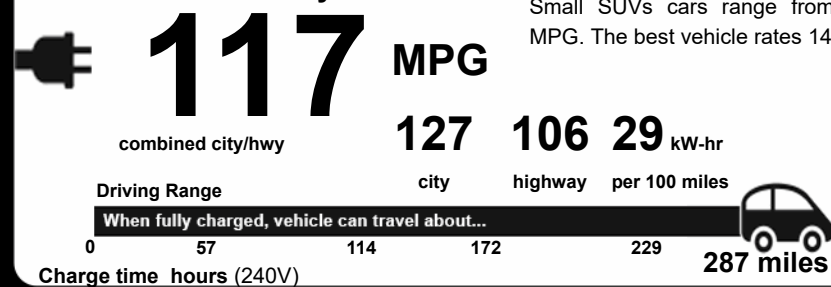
Small SUVs cars range from MPG. The best vehicle rates 14

117 MPG

combined city/hwy

127 city

106 highway

29 kW-hr per 100 miles

Driving Range

When fully charged, vehicle can travel about...

0 57 114 172 229 287 miles

Charge time hours (240V)